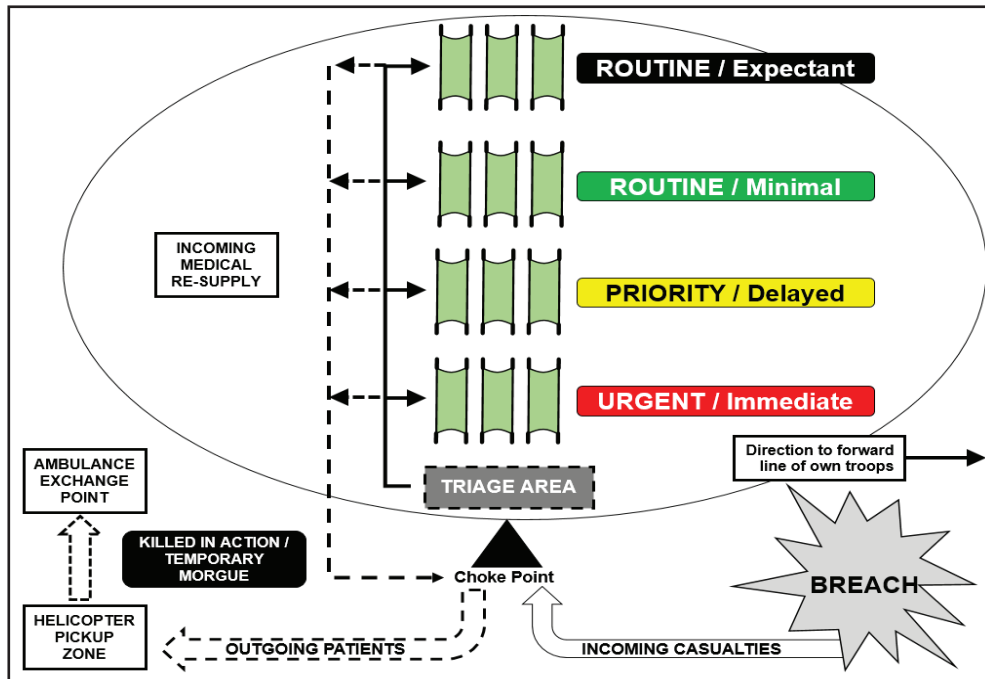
ROUTINE / Expectant

ROUTINE / Minimal

INCOMING MEDICAL RE-SUPPLY

PRIORITY / Delayed

URGENT / Immediate

Direction to forward line of own troops

AMBULANCE EXCHANGE POINT

TRIAGE AREA

KILLED IN ACTION / TEMPORARY MORGUE

Choke Point

BREACH

HELICOPTER PICKUP ZONE

OUTGOING PATIENTS

INCOMING CASUALTIES